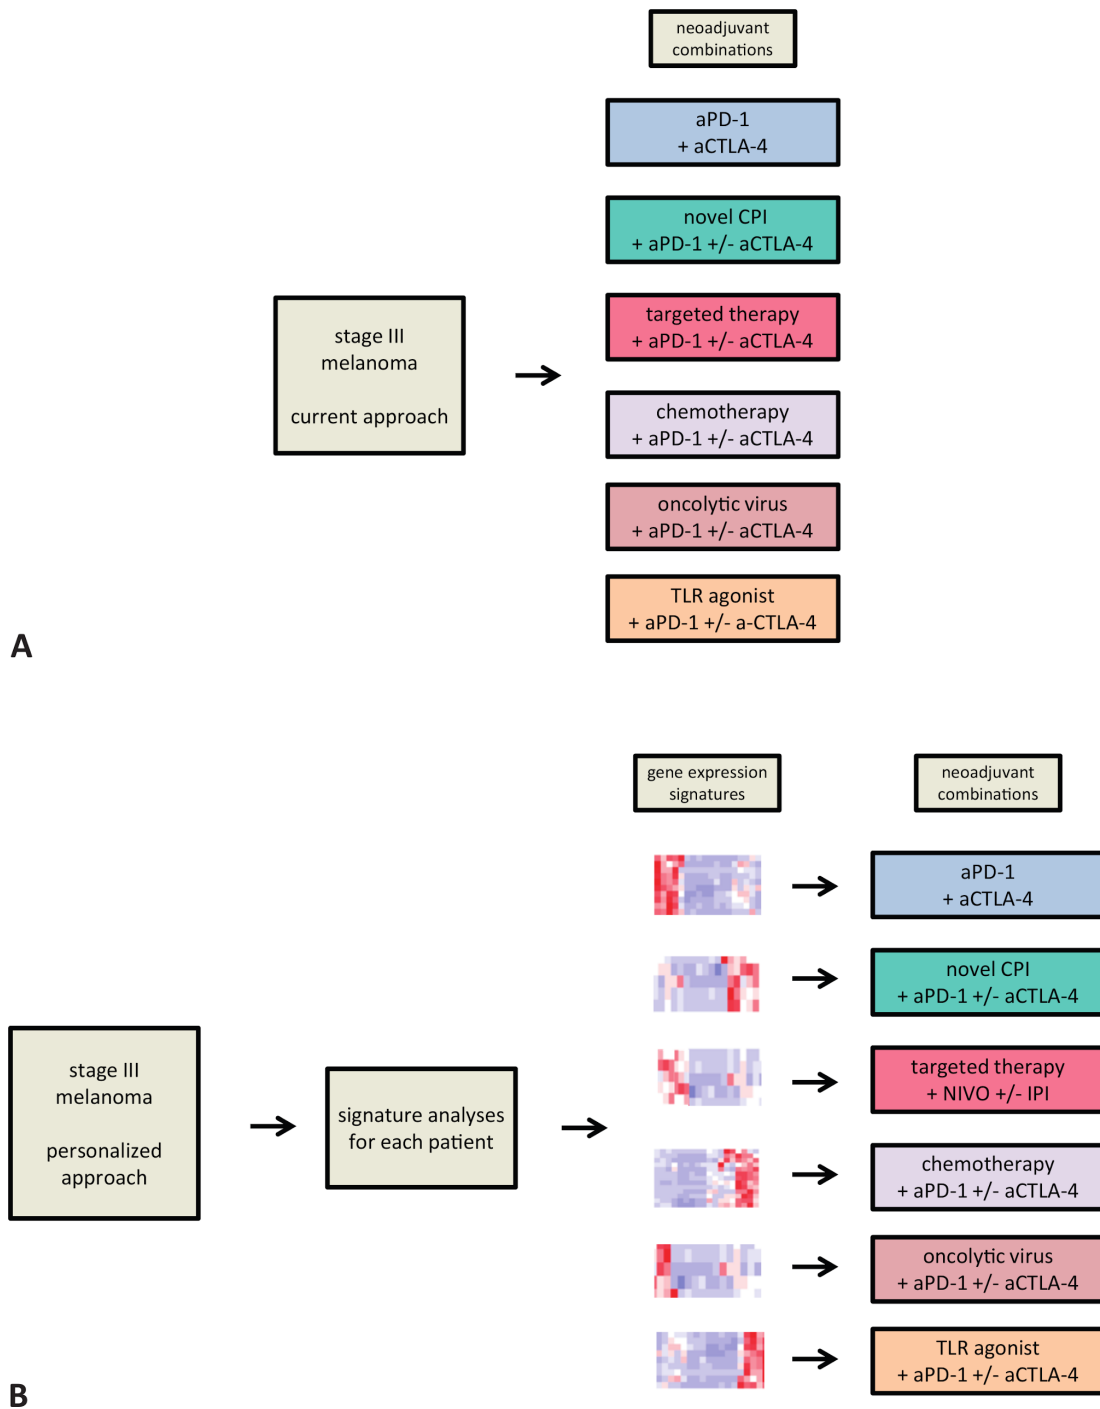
neoadjuvant combinations

aPD-1
+ aCTLA-4

novel CPI
+ aPD-1 +/- aCTLA-4

targeted therapy
+ aPD-1 +/- aCTLA-4

stage III
melanoma

current approach

chemotherapy
+ aPD-1 +/- aCTLA-4

oncolytic virus
+ aPD-1 +/- aCTLA-4

TLR agonist
+ aPD-1 +/- a-CTLA-4

A

gene expression signatures

neoadjuvant combinations

aPD-1
+ aCTLA-4

novel CPI
+ aPD-1 +/- aCTLA-4

stage III
melanoma

personalized approach

signature analyses for each patient

targeted therapy
+ NIVO +/- IPI

chemotherapy
+ aPD-1 +/- aCTLA-4

oncolytic virus
+ aPD-1 +/- aCTLA-4

TLR agonist
+ aPD-1 +/- aCTLA-4

B